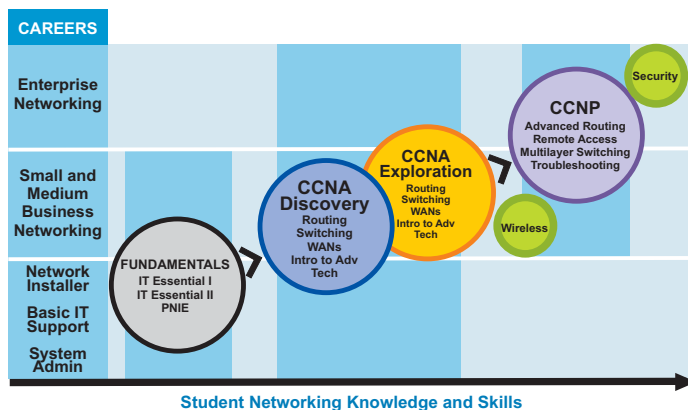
CAREERS

Enterprise Networking

Small and Medium Business Networking

Network Installer

Basic IT Support

System Admin

FUNDAMENTALS
IT Essential I
IT Essential II
PNIE

CCNA Discovery
Routing
Switching
WANs
Intro to Adv Tech

CCNA Exploration
Routing
Switching
WANs
Intro to Adv Tech

Wireless

CCNP
Advanced Routing
Remote Access
Multilayer Switching
Troubleshooting

Security

Student Networking Knowledge and Skills